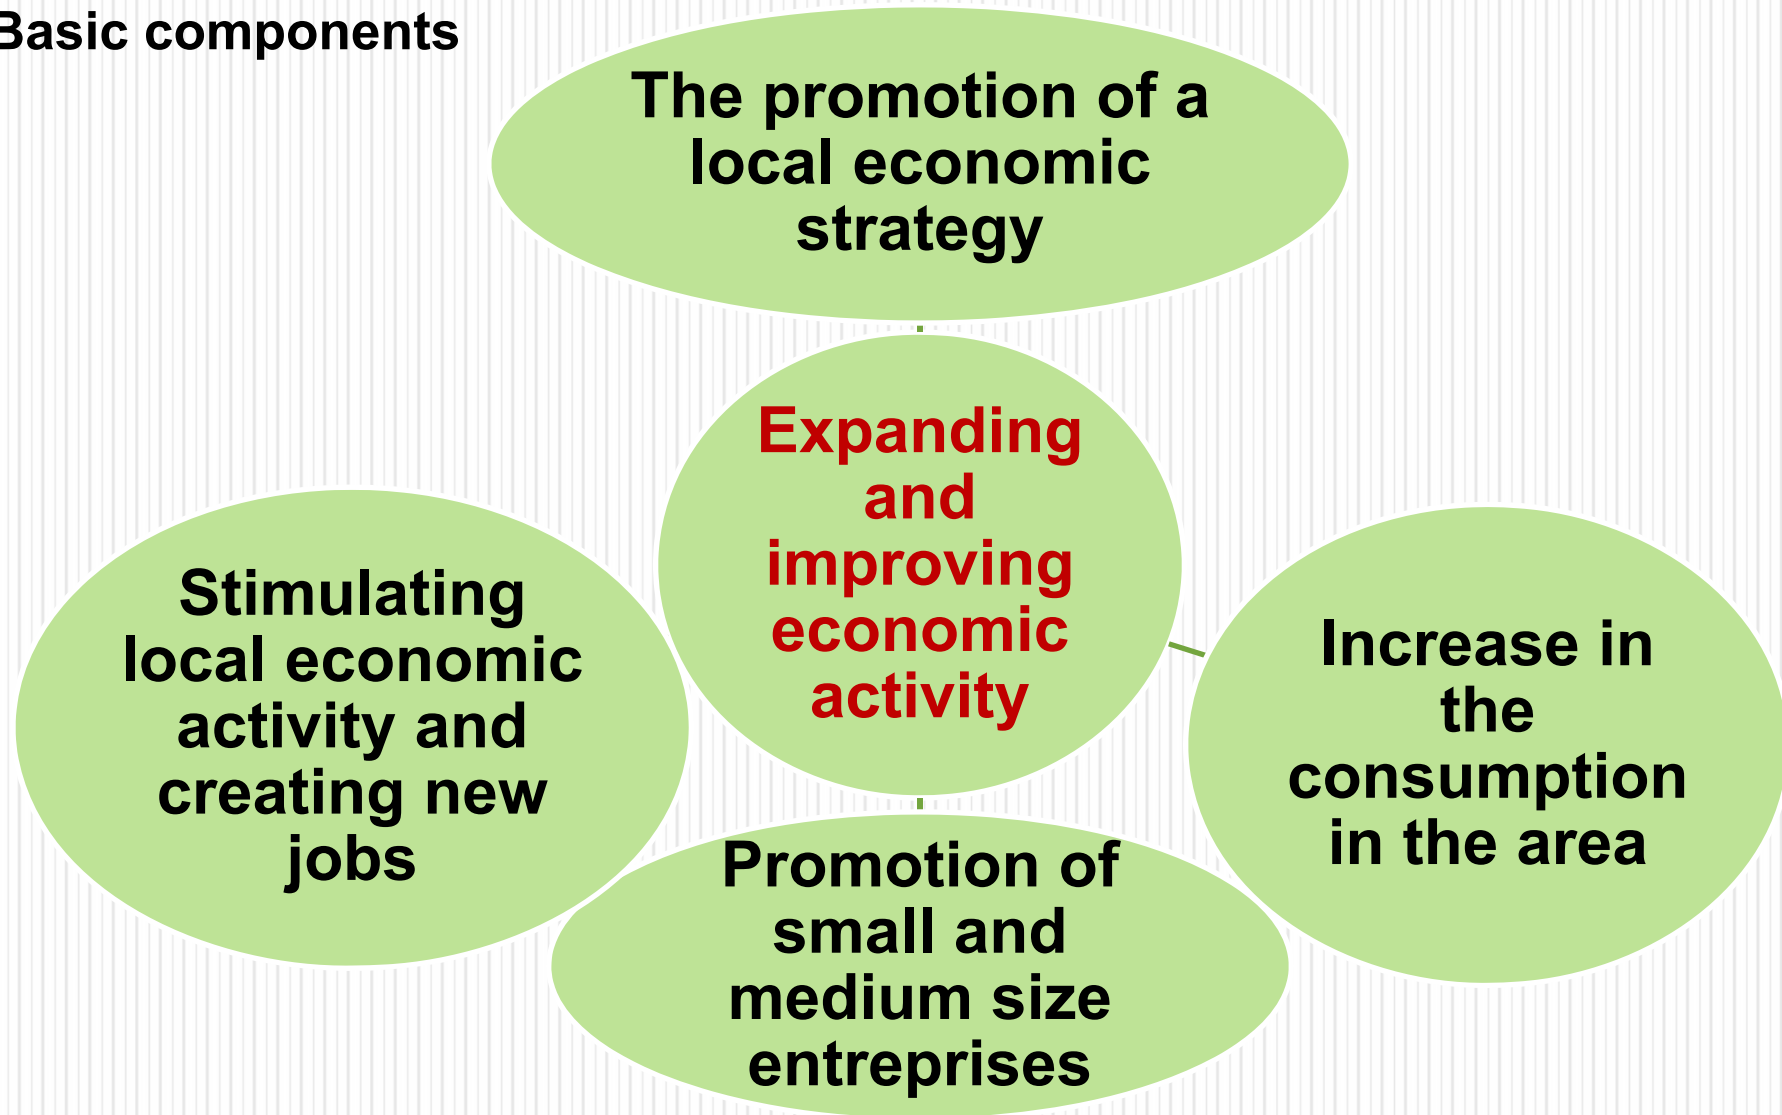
Basic components

The promotion of a local economic strategy

Expanding and improving economic activity

Stimulating local economic activity and creating new jobs

Increase in the consumption in the area

Promotion of small and medium size entreprises